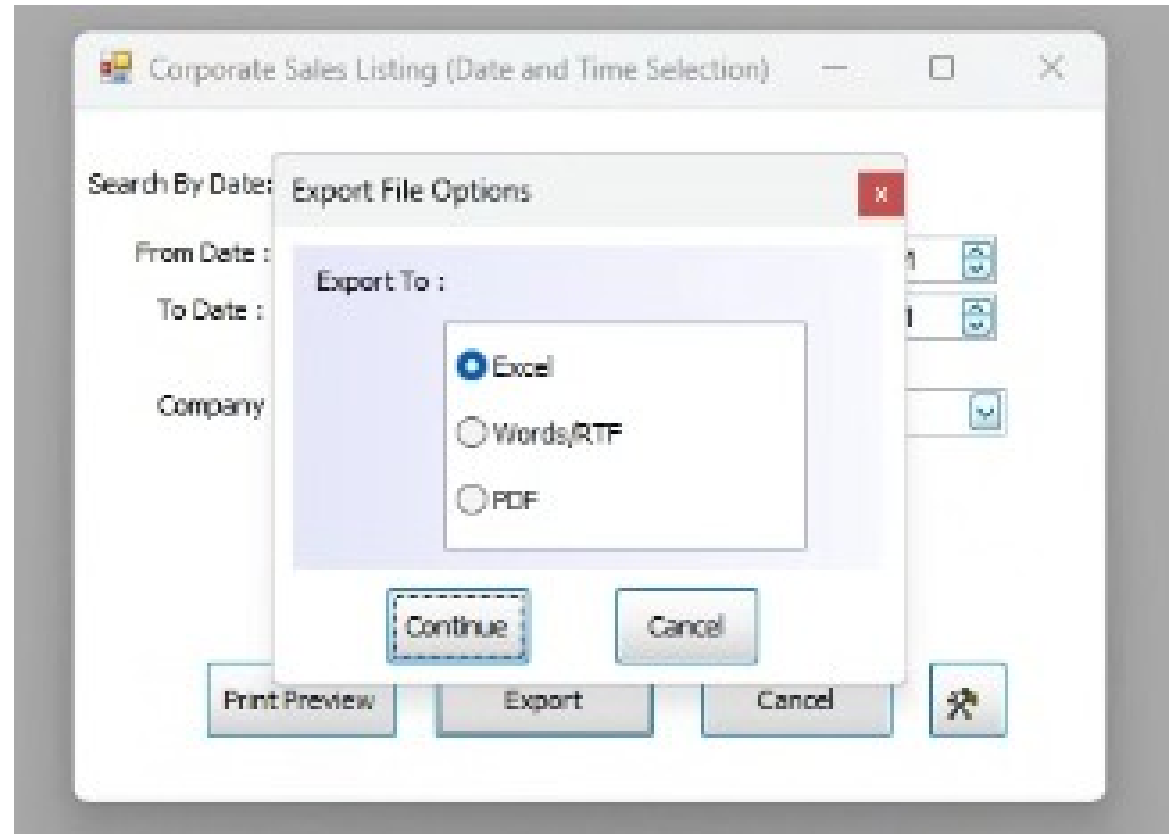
Corporate Sales Listing (Date and Time Selection)

Search By Date:

From Date :

To Date :

Company

Export File Options

x

Export To :

Excel

Words/RTF

PDF

Continue

Cancel

Print Preview

Export

Cancel